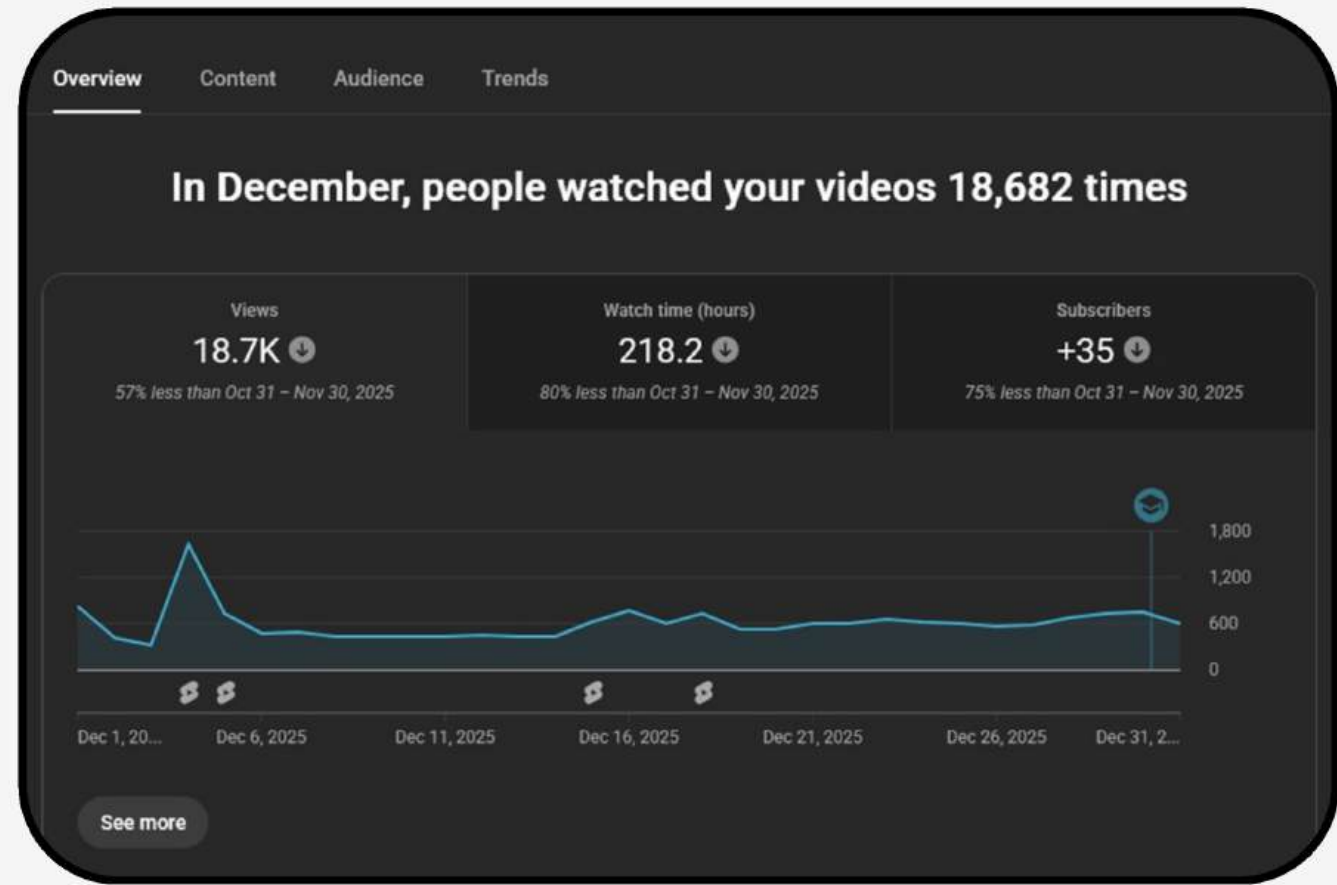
Overview Content Audience Trends

In December, people watched your videos 18,682 times

Views
18.7K
57% less than Oct 31 – Nov 30, 2025

Watch time (hours)
218.2
80% less than Oct 31 – Nov 30, 2025

Subscribers
+35
75% less than Oct 31 – Nov 30, 2025

1,800
1,200
600
0

Dec 1, 20... Dec 6, 2025 Dec 11, 2025 Dec 16, 2025 Dec 21, 2025 Dec 26, 2025 Dec 31, 2...

See more